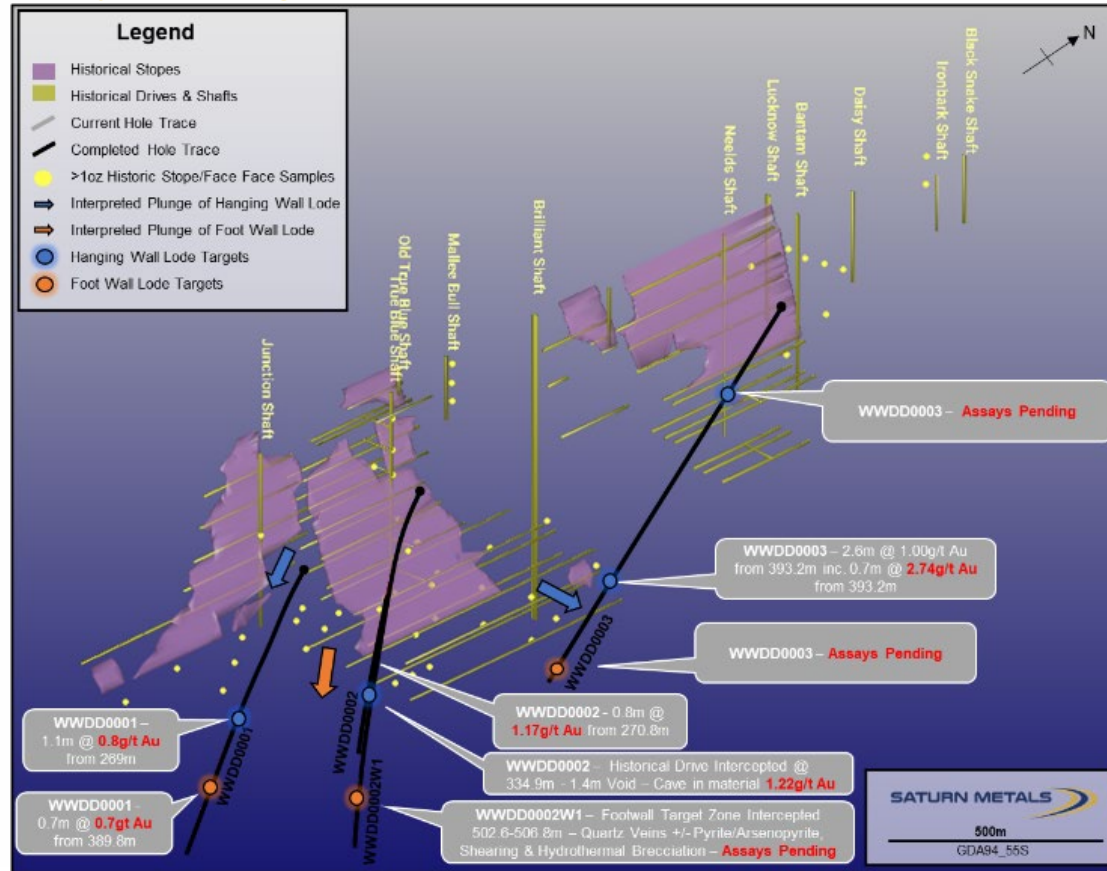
Legend

Historical Stopes
Historical Drives & Shafts
Current Hole Trace
Completed Hole Trace
>1oz Historic Stope/Face Face Samples
Interpreted Plunge of Hanging Wall Lode
Interpreted Plunge of Foot Wall Lode
Hanging Wall Lode Targets
Foot Wall Lode Targets

N

Black Snake Shaft
Ironbark Shaft
Lucknow Shaft
Daisy Shaft
Bantam Shaft
Neelds Shaft
Brilliant Shaft
Mallee Bull Shaft
Old True Blue Shaft
True Blue Shaft
Junction Shaft

WWDD0003 – Assays Pending

WWDD0003 – 2.6m @ 1.00g/t Au from 393.2m inc. 0.7m @ 2.74g/t Au from 393.2m

WWDD0003

WWDD0003 – Assays Pending

WWDD0001 – 1.1m @ 0.8g/t Au from 269m

WWDD0001

WWDD0002

WWDD0002 - 0.8m @ 1.17g/t Au from 270.8m

WWDD0002 – Historical Drive Intercepted @ 334.9m - 1.4m Void – Cave in material 1.22g/t Au

WWDD0002W1

WWDD0001 - 0.7m @ 0.7gt Au from 389.8m

WWDD0002W1 – Footwall Target Zone Intercepted 502.6-506.8m – Quartz Veins +/- Pyrite/Arsenopyrite, Shearing & Hydrothermal Brecciation – Assays Pending

SATURN METALS
500m
GDA94_55S